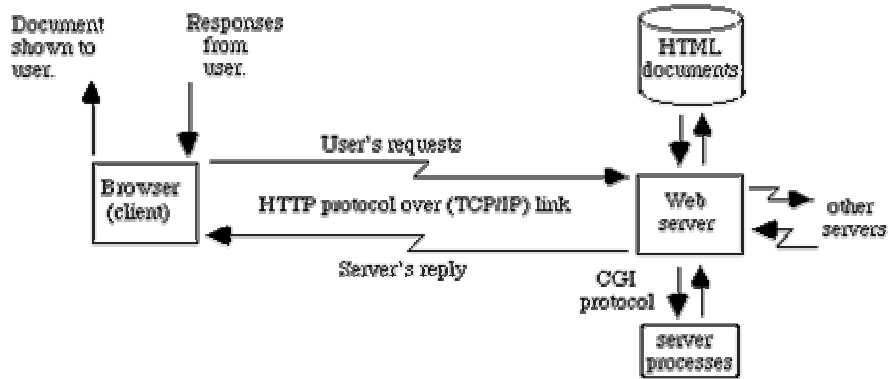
Document shown to user.

Responses from user.

HTML documents

User's requests

Browser (client)

HTTP protocol over (TCP/IP) link

Web server

other servers

Server's reply

CGI protocol

server processes